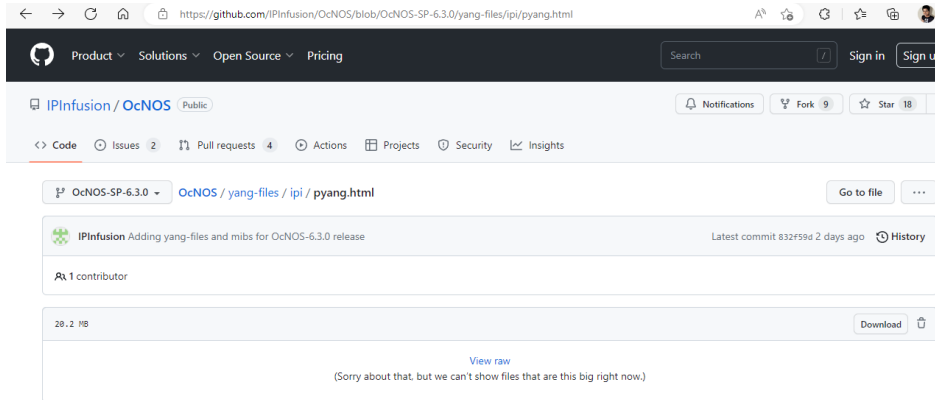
https://github.com/IPInfusion/OcNOS/blob/OcNOS-SP-6.3.0/yang-files/ipi/pyang.html

Product Solutions Open Source Pricing

Search

Sign in Sign u

IPInfusion / OcNOS Public

Notifications Fork 9 Star 18

Code Issues 2 Pull requests 4 Actions Projects Security Insights

OcNOS-SP-6.3.0 OcNOS / yang-files / ipi / pyang.html

Go to file ···

IPInfusion Adding yang-files and mibs for OcNOS-6.3.0 release

Latest commit 832f59d 2 days ago History

1 contributor

20.2 MB

Download

View raw
(Sorry about that, but we can't show files that are this big right now.)